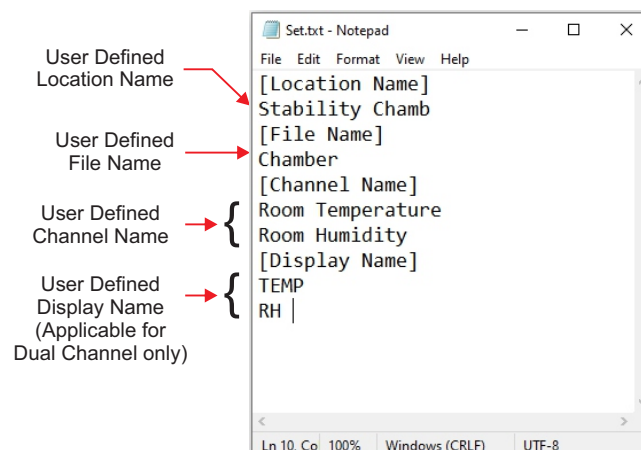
User Defined Location Name

User Defined File Name

User Defined Channel Name

User Defined Display Name (Applicable for Dual Channel only)

Set.txt - Notepad

File Edit Format View Help

[Location Name]
Stability Chamb
[File Name]
Chamber
[Channel Name]
Room Temperature
Room Humidity
[Display Name]
TEMP
RH

Ln 10, Co 100% Windows (CRLF) UTF-8